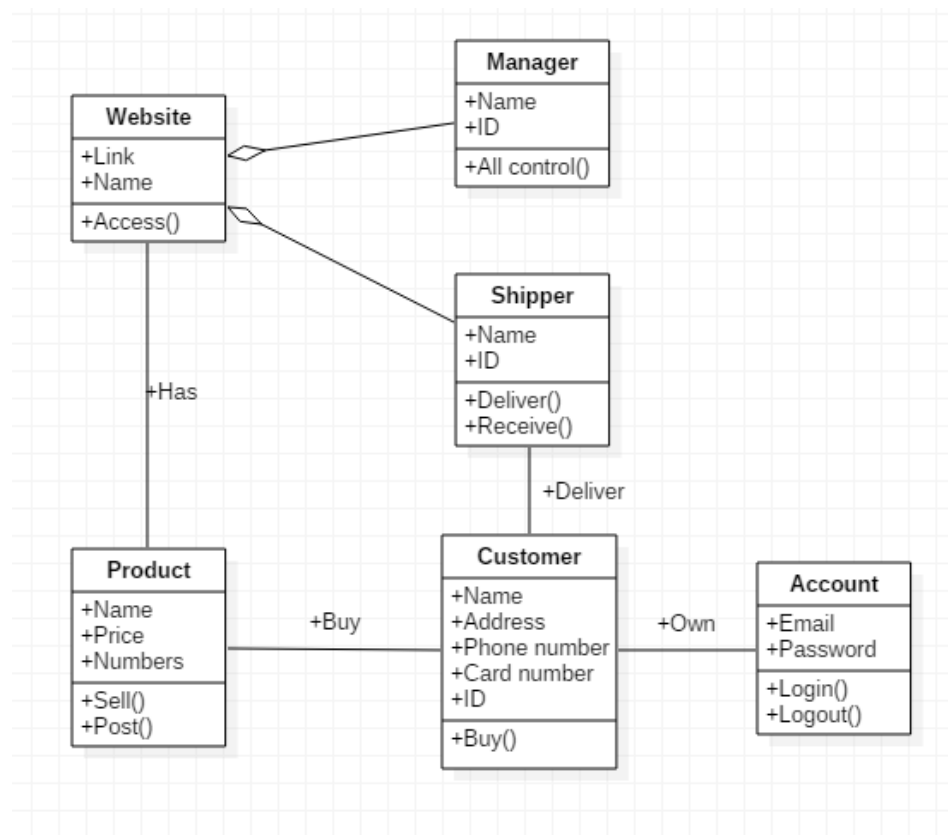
Manager
+Name
+ID
+All control()

Website
+Link
+Name
+Access()

Shipper
+Name
+ID
+Deliver()
+Receive()

+Has

+Deliver

Product
+Name
+Price
+Numbers
+Sell()
+Post()

+Buy

Customer
+Name
+Address
+Phone number
+Card number
+ID
+Buy()

+Own

Account
+Email
+Password
+Login()
+Logout()